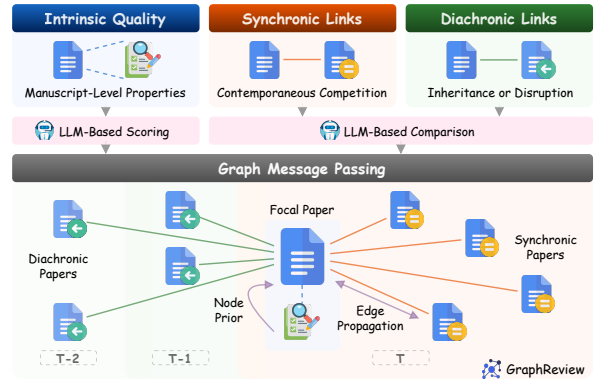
Intrinsic Quality

Synchronic Links

Diachronic Links

Manuscript-Level Properties

Contemporaneous Competition

Inheritance or Disruption

LLM-Based Scoring

LLM-Based Comparison

Graph Message Passing

Diachronic Papers

Focal Paper

Synchronic Papers

Node Prior

Edge Propagation

T-2

T-1

T

GraphReview